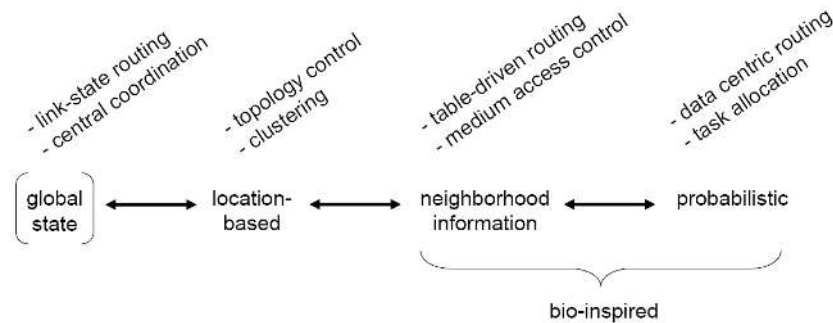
- link-state routing
- central coordination

- topology control
- clustering

- table-driven routing
- medium access control

- data centric routing
- task allocation

global state

location-based

neighborhood information

probabilistic

bio-inspired